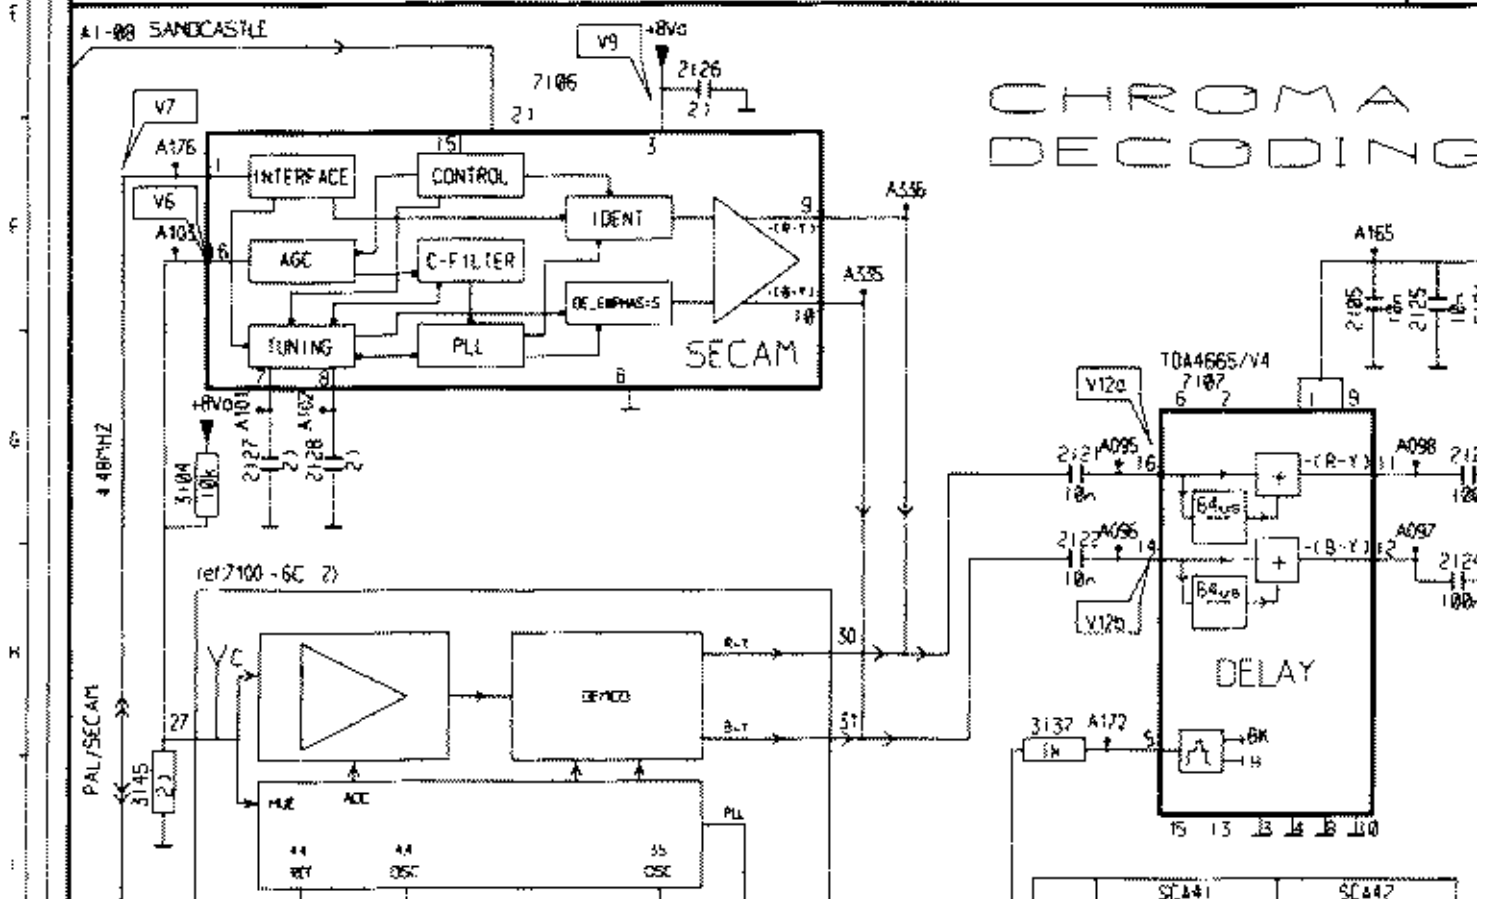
E

F

G

H

A1-08 SANDCASTLE

V9 +8Vc

2126

7106

2 2

21

3

CHROMA DECODING

V7

A176

1

INTERFACE

CONTROL

15

V6

A103

6

IDENT

9

-(R-Y)

A336

AGC

C-FILTER

A335

DE_EMPHASIS

-(B-Y)

10

TUNING

PLL

SECAM

7

8

6

+8Va

A101

A102

2127 22

2128 22

3104 10k

4.43MHz

A165

2185

2125

TDA4665/V4

V12a

7107

6 2

1

9

2121 A095

10n

16

+

-(R-Y)

11

A098

64μs

2122 A096

10n

14

+

-(B-Y)

12

A097

2124

100n

64μs

V12b

DELAY

ref:7100 - 6C 2)

YC

R-Y

30

DEMOD

B-Y

31

PAL/SECAM

27

3137

A172

5

SK

3145 22

HUE

ACC

PLL

4.4

REF

4.4

OSC

3.5

OSC

15 13 3 4 8 10

SCA41

SCA42